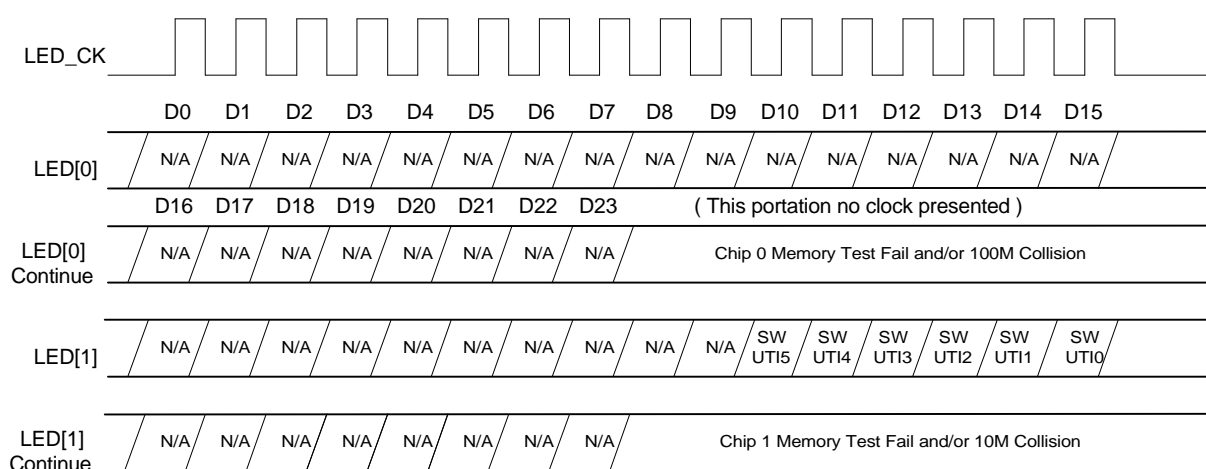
LED_CK

D0 D1 D2 D3 D4 D5 D6 D7 D8 D9 D10 D11 D12 D13 D14 D15

LED[0]

N/A N/A N/A N/A N/A N/A N/A N/A N/A N/A N/A N/A N/A N/A N/A N/A

D16 D17 D18 D19 D20 D21 D22 D23

( This portation no clock presented )

LED[0] Continue

N/A N/A N/A N/A N/A N/A N/A N/A

Chip 0 Memory Test Fail and/or 100M Collision

LED[1]

N/A N/A N/A N/A N/A N/A N/A N/A N/A N/A SW UTI5 SW UTI4 SW UTI3 SW UTI2 SW UTI1 SW UTI0

LED[1] Continue

N/A N/A N/A N/A N/A N/A N/A N/A

Chip 1 Memory Test Fail and/or 10M Collision